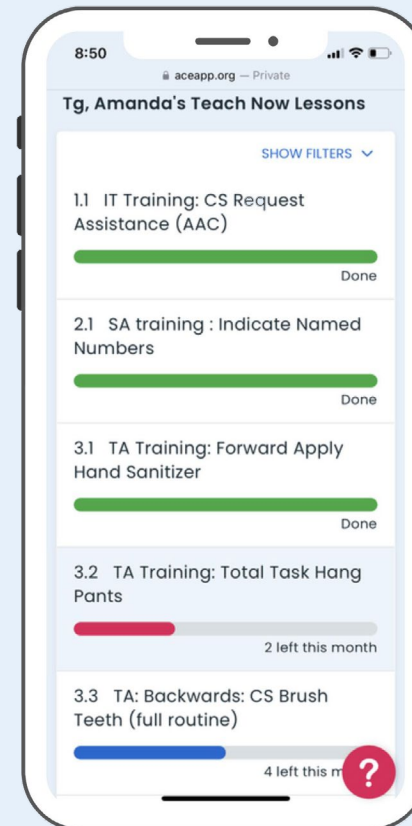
8:50

aceapp.org — Private

Tg, Amanda's Teach Now Lessons

SHOW FILTERS

1.1 IT Training: CS Request Assistance (AAC)

Done

2.1 SA training : Indicate Named Numbers

Done

3.1 TA Training: Forward Apply Hand Sanitizer

Done

3.2 TA Training: Total Task Hang Pants

2 left this month

3.3 TA: Backwards: CS Brush Teeth (full routine)

4 left this m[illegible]

?